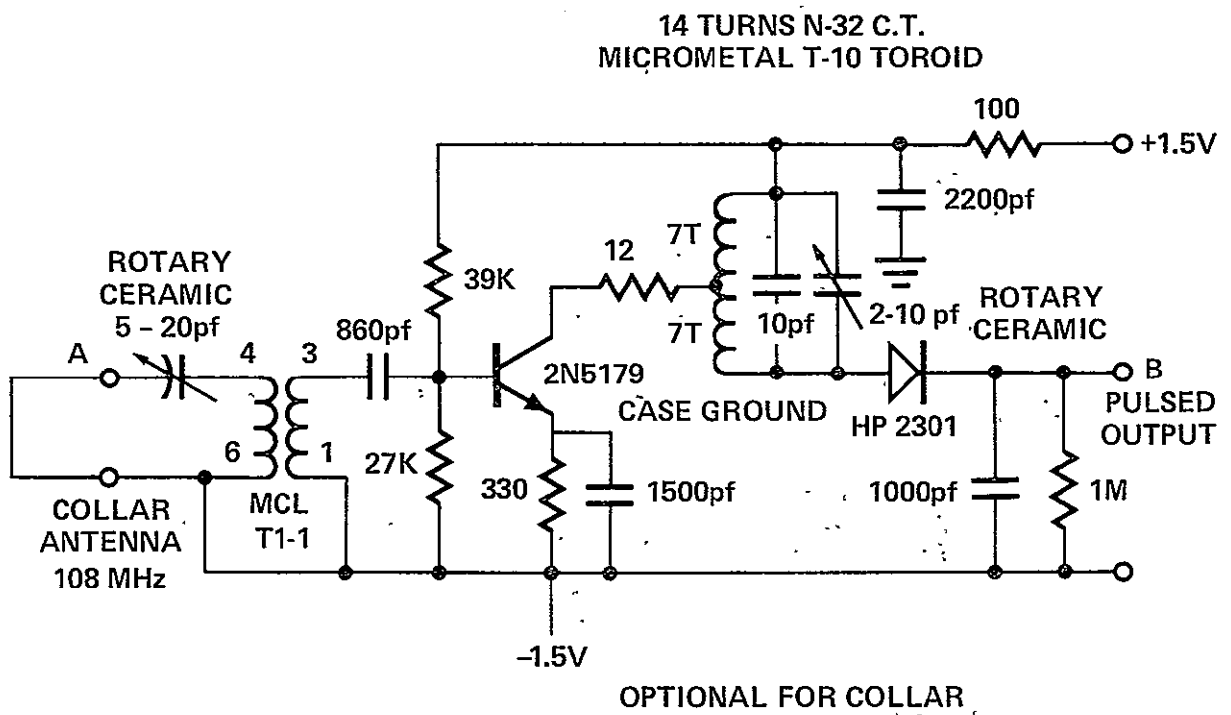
14 TURNS N-32 C.T.
MICROMETAL T-10 TOROID

100

+1.5V

2200pf

ROTARY
CERAMIC
5 – 20pf

A

4

3

860pf

39K

12

7T

7T

10pf

2-10 pf

ROTARY
CERAMIC

2N5179

CASE GROUND

HP 2301

B
PULSED
OUTPUT

6

1

27K

330

1500pf

1000pf

1M

COLLAR
ANTENNA
108 MHz

MCL
T1-1

–1.5V

OPTIONAL FOR COLLAR